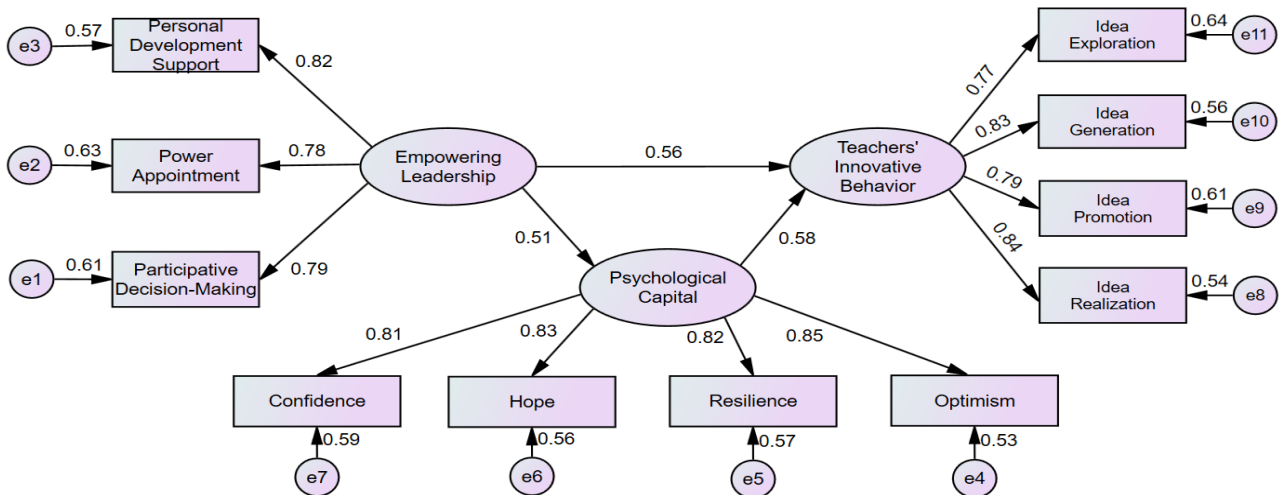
e3
0.57
Personal Development Support
0.82
e2
0.63
Power Appointment
0.78
Empowering Leadership
0.56
e1
0.61
Participative Decision-Making
0.79
0.51
Teachers' Innovative Behavior
0.58
Psychological Capital
0.77
Idea Exploration
0.64
e11
0.83
Idea Generation
0.56
e10
0.79
Idea Promotion
0.61
e9
0.84
Idea Realization
0.54
e8
0.81
0.83
0.82
0.85
Confidence
0.59
e7
Hope
0.56
e6
Resilience
0.57
e5
Optimism
0.53
e4